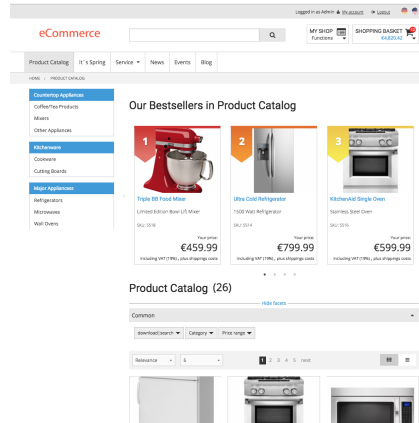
Logged in as Admin | My account | Logout

eCommerce

MY SHOP Functions

SHOPPING BASKET €4,829.42

Product Catalog | It´s Spring | Service | News | Events | Blog

HOME / PRODUCT CATALOG

Countertop Appliances
Coffee/Tea Products
Mixers
Other Appliances

Kitchenware
Cookware
Cutting Boards

Major Appliances
Refrigerators
Microwaves
Wall Ovens

Our Bestsellers in Product Catalog

1
Triple 8lt Food Mixer
Limited Edition Bowl Lift Mixer
SKU: 5518
Your price:
€459.99
including VAT (19%) , plus shippings costs

2
Ultra Cold Refrigerator
1500 Watt Refrigerator
SKU: 5574
Your price:
€799.99
including VAT (19%) , plus shippings costs

3
KitchenAid Single Oven
Stainless Steel Oven
SKU: 5516
Your price:
€599.99
including VAT (19%) , plus shippings costs

Product Catalog (26)

Hide facets

Common

download|search | Category | Price range

Relevance | 6

1 2 3 4 5 next